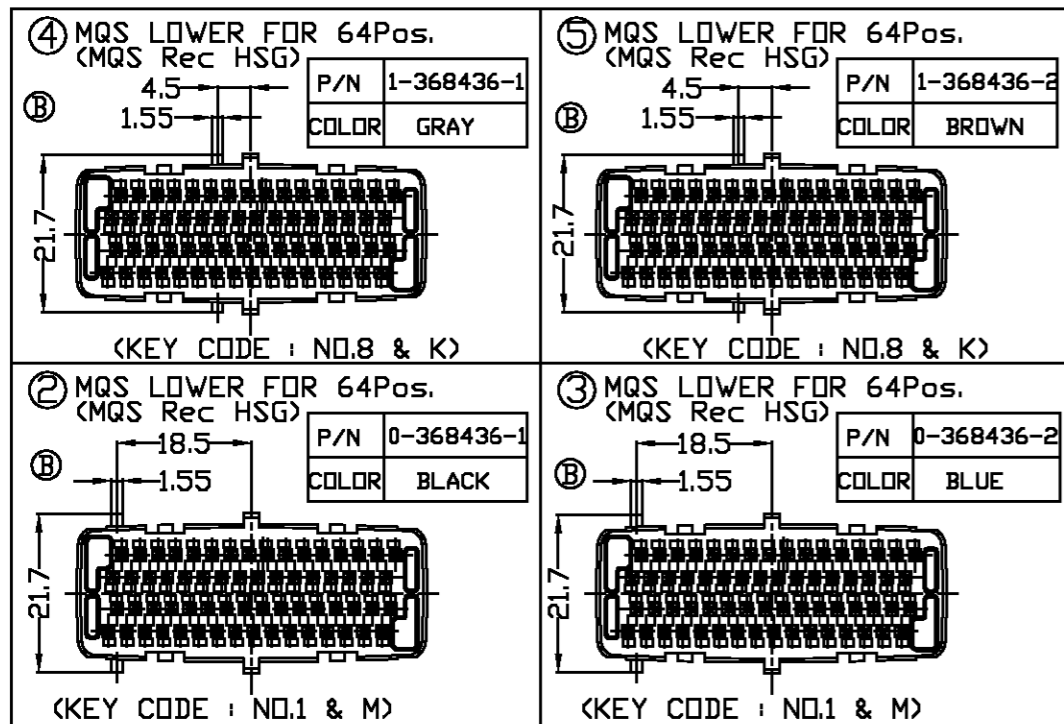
④ MQS LOWER FOR 64Pos.
(MQS Rec HSG)

| P/N | 1-368436-1 |
|---|---|
| COLOR | GRAY |

4.5
Ⓑ 1.55
21.7
(KEY CODE : NO.8 & K)

⑤ MQS LOWER FOR 64Pos.
(MQS Rec HSG)

| P/N | 1-368436-2 |
|---|---|
| COLOR | BROWN |

4.5
Ⓑ 1.55
21.7
(KEY CODE : NO.8 & K)

② MQS LOWER FOR 64Pos.
(MQS Rec HSG)

| P/N | 0-368436-1 |
|---|---|
| COLOR | BLACK |

18.5
Ⓑ 1.55
21.7
(KEY CODE : NO.1 & M)

③ MQS LOWER FOR 64Pos.
(MQS Rec HSG)

| P/N | 0-368436-2 |
|---|---|
| COLOR | BLUE |

18.5
Ⓑ 1.55
21.7
(KEY CODE : NO.1 & M)